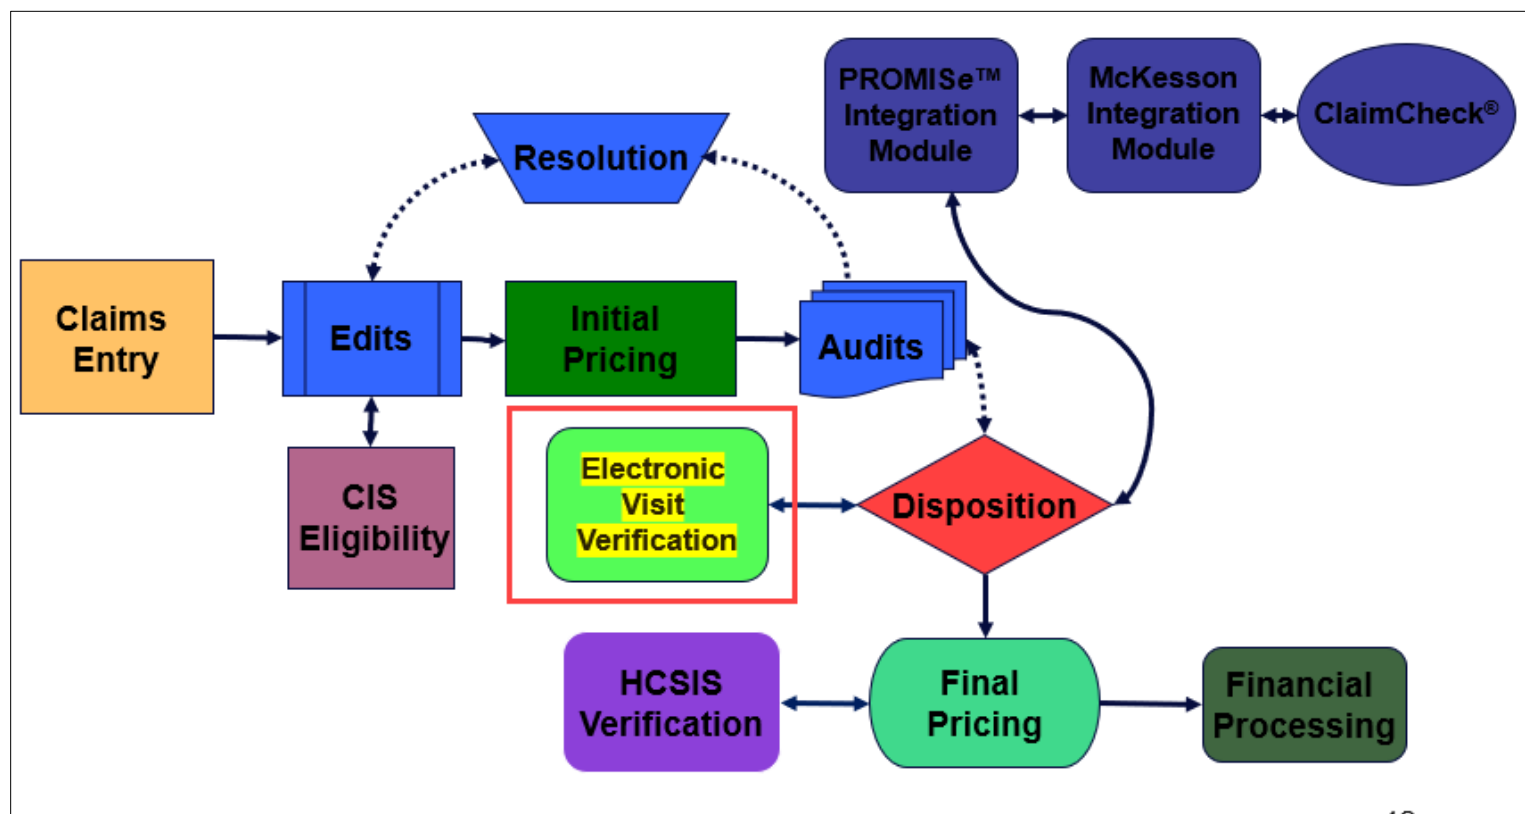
PROMISe™ Integration Module

McKesson Integration Module

ClaimCheck®

Resolution

Claims Entry

Edits

Initial Pricing

Audits

CIS Eligibility

Electronic Visit Verification

Disposition

HCSIS Verification

Final Pricing

Financial Processing